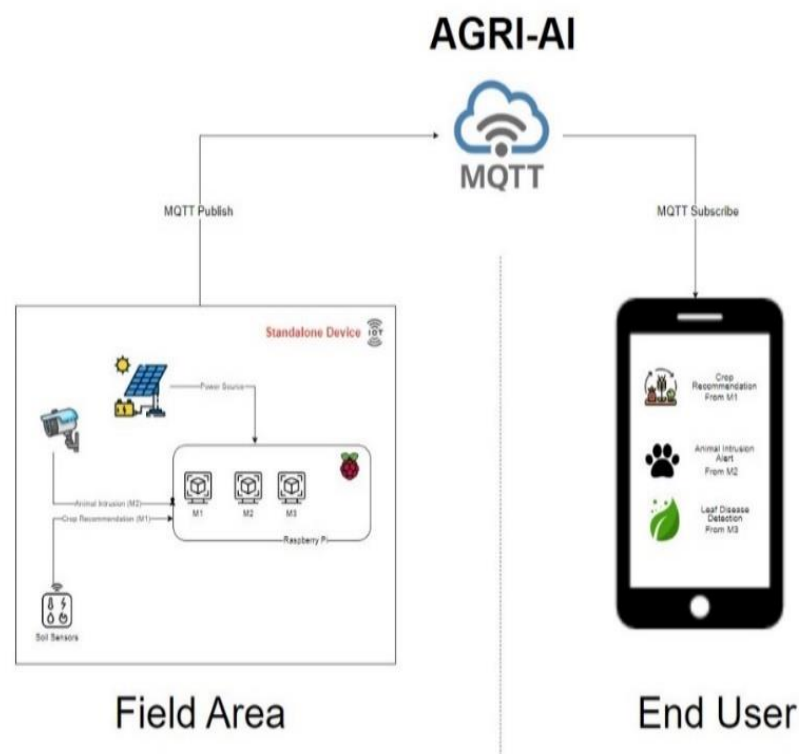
AGRI-AI

MQTT

MQTT Publish

MQTT Subscribe

Standalone Device

IOT

Power Source

Animal Intrusion (M2)

Crop Recommendation (M1)

M1 M2 M3

Raspberry Pi

Soil Sensors

Crop Recommendation From M1

Animal Intrusion Alert From M2

Leaf Disease Detection From M3

Field Area

End User